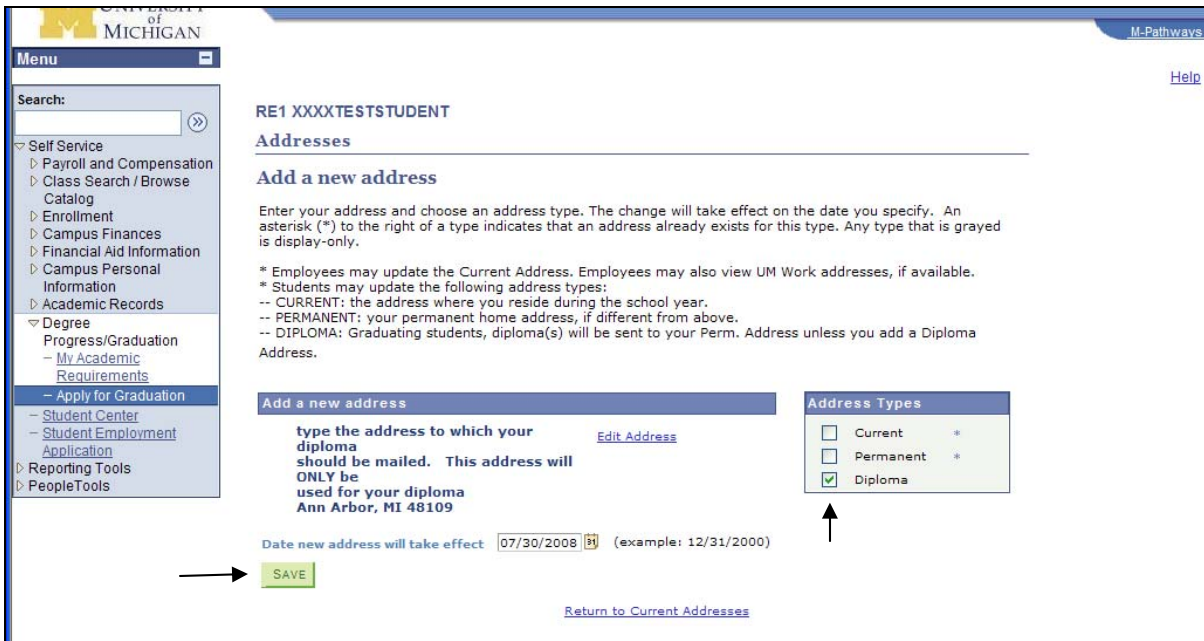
UNIVERSITY of MICHIGAN

M-Pathways

Menu

Help

Search:

Self Service
Payroll and Compensation
Class Search / Browse Catalog
Enrollment
Campus Finances
Financial Aid Information
Campus Personal Information
Academic Records
Degree Progress/Graduation
– My Academic Requirements
– Apply for Graduation
– Student Center
– Student Employment Application
Reporting Tools
PeopleTools

RE1 XXXXTESTSTUDENT

Addresses

Add a new address

Enter your address and choose an address type. The change will take effect on the date you specify. An asterisk (*) to the right of a type indicates that an address already exists for this type. Any type that is grayed is display-only.

* Employees may update the Current Address. Employees may also view UM Work addresses, if available.
* Students may update the following address types:
-- CURRENT: the address where you reside during the school year.
-- PERMANENT: your permanent home address, if different from above.
-- DIPLOMA: Graduating students, diploma(s) will be sent to your Perm. Address unless you add a Diploma Address.

Add a new address

type the address to which your diploma
should be mailed. This address will ONLY be
used for your diploma
Ann Arbor, MI 48109

Edit Address

Address Types

Current *
Permanent *
Diploma

Date new address will take effect 07/30/2008 (example: 12/31/2000)

SAVE

Return to Current Addresses